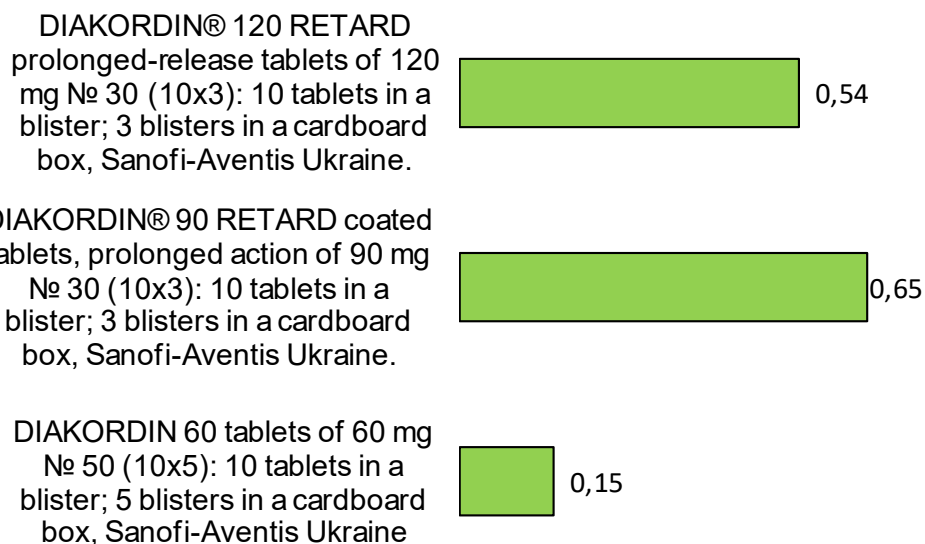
DIAKORDIN® 120 RETARD prolonged-release tablets of 120 mg № 30 (10x3): 10 tablets in a blister; 3 blisters in a cardboard box, Sanofi-Aventis Ukraine.

0,54

DIAKORDIN® 90 RETARD coated tablets, prolonged action of 90 mg № 30 (10x3): 10 tablets in a blister; 3 blisters in a cardboard box, Sanofi-Aventis Ukraine.

0,65

DIAKORDIN 60 tablets of 60 mg № 50 (10x5): 10 tablets in a blister; 5 blisters in a cardboard box, Sanofi-Aventis Ukraine

0,15